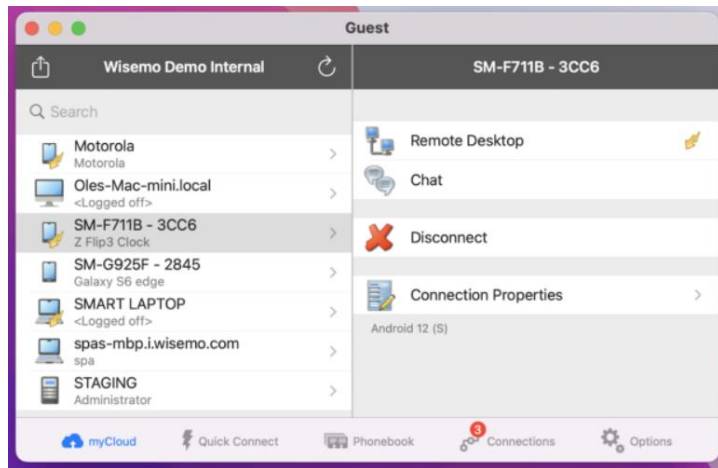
Guest

Wisemo Demo Internal

SM-F711B - 3CC6

Search

Motorola
Motorola

Oles-Mac-mini.local
<Logged off>

SM-F711B - 3CC6
Z Flip3 Clock

SM-G925F - 2845
Galaxy S6 edge

SMART LAPTOP
<Logged off>

spas-mbp.i.wisemo.com
spa

STAGING
Administrator

Remote Desktop

Chat

Disconnect

Connection Properties

Android 12 (S)

myCloud

Quick Connect

Phonebook

3

Connections

Options